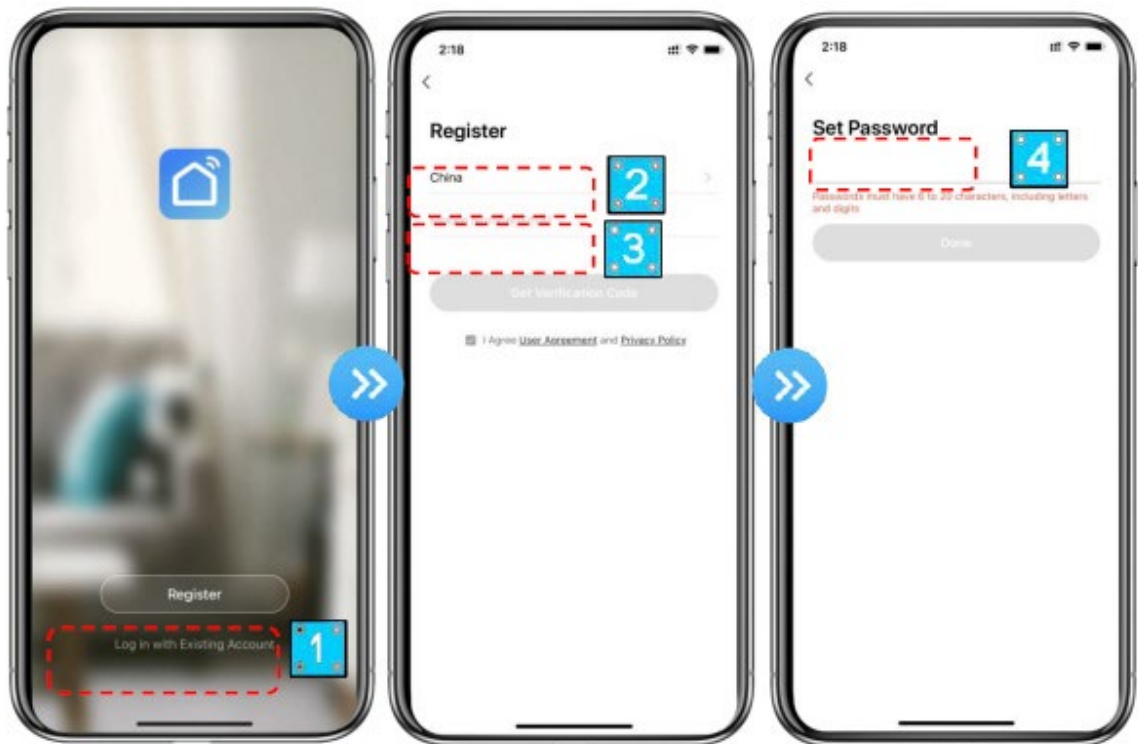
Register

Log in with Existing Account

1

2:18

<

Register

China

2

3

Get Verification Code

I Agree User Agreement and Privacy Policy

2:18

<

Set Password

4

Passwords must have 6 to 20 characters, including letters and digits

Done